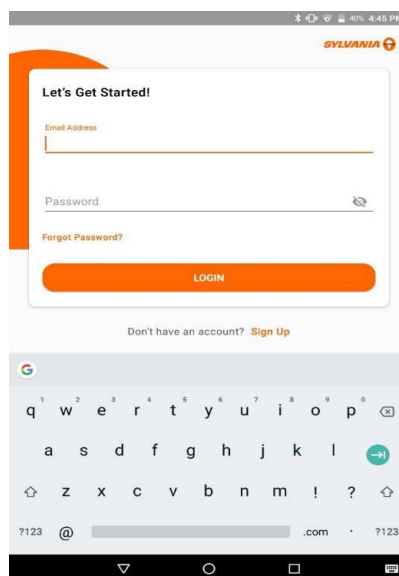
40% 4:45 PM

SYLVANIA

Let's Get Started!

Email Address

Password

Forgot Password?

LOGIN

Don't have an account? Sign Up

G

q w e r t y u i o p

a s d f g h j k l

z x c v b n m ! ?

?123 @ .com · ?123